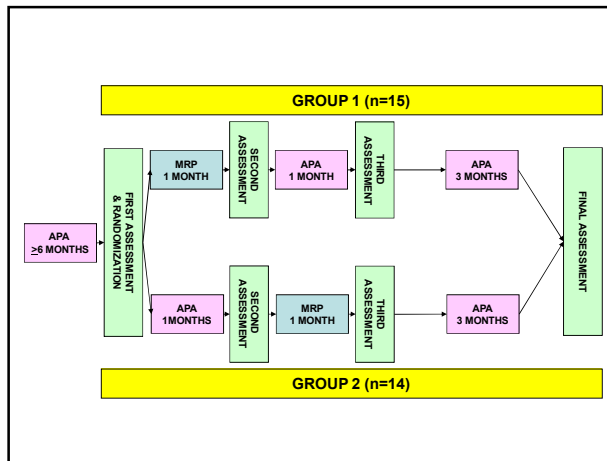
GROUP 1 (n=15)

APA
$\geq$6 MONTHS

FIRST ASSESSMENT & RANDOMIZATION

MRP
1 MONTH

SECOND ASSESSMENT

APA
1 MONTH

THIRD ASSESSMENT

APA
3 MONTHS

APA
1MONTHS

SECOND ASSESSMENT

MRP
1 MONTH

THIRD ASSESSMENT

APA
3 MONTHS

FINAL ASSESSMENT

GROUP 2 (n=14)